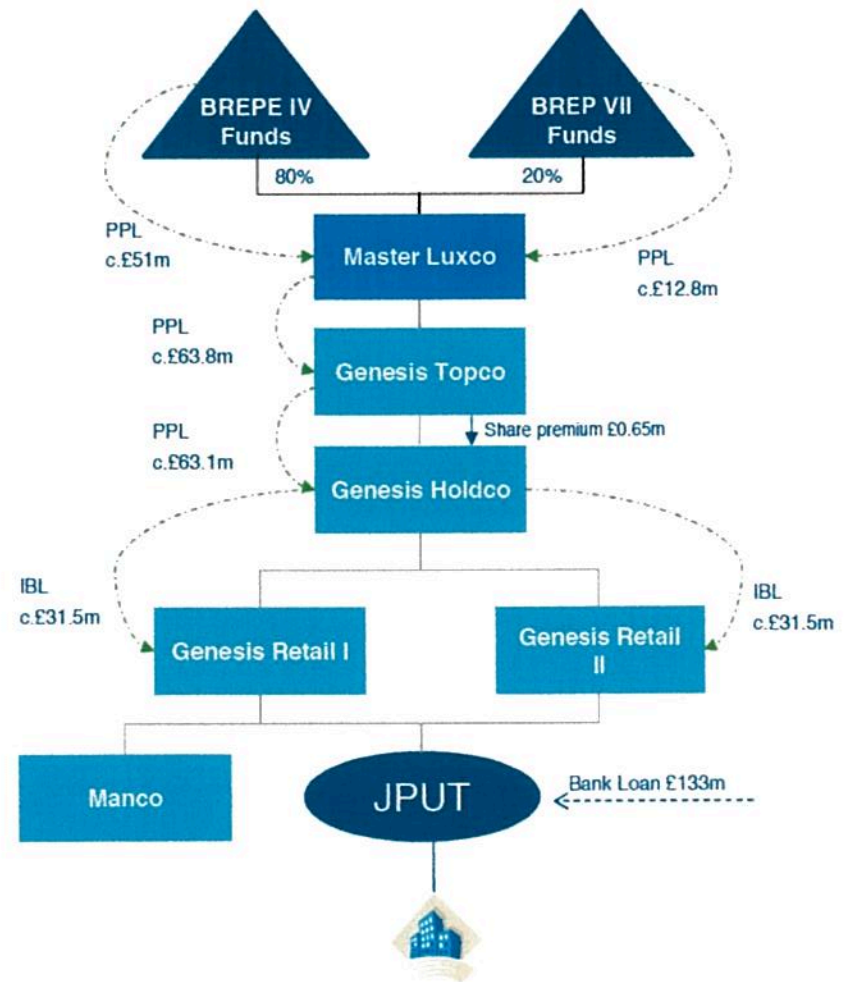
BREPE IV Funds

BREP VII Funds

80%

20%

PPL c.£51m

Master Luxco

PPL c.£12.8m

PPL c.£63.8m

Genesis Topco

Share premium £0.65m

PPL c.£63.1m

Genesis Holdco

IBL c.£31.5m

Genesis Retail I

Genesis Retail II

IBL c.£31.5m

Manco

JPUT

Bank Loan £133m